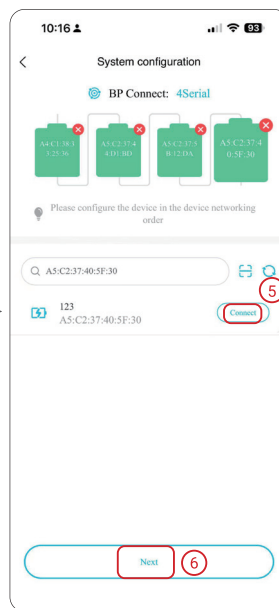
10:16

93

System configuration

BP Connect: 4Serial

A4:C1:38:33:25:36

A5:C2:37:44:D1:BD

A5:C2:37:3B:12:DA

A5:C2:37:40:5F:30

Please configure the device in the device networking order

A5:C2:37:40:5F:30

5

123
A5:C2:37:40:5F:30

Connect

Next

6